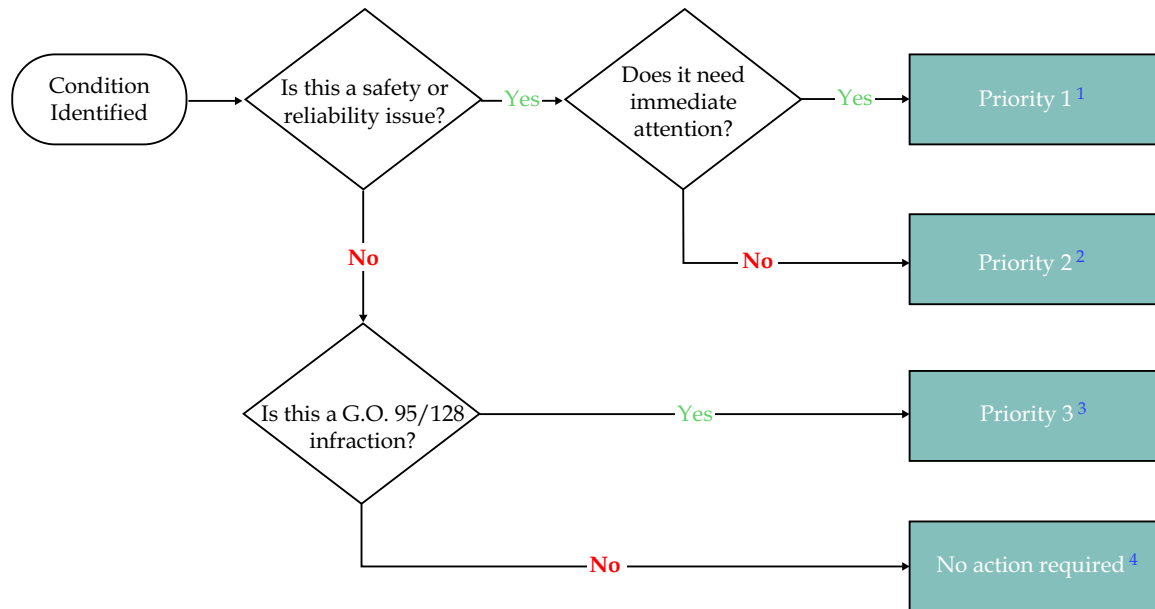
Condition Identified

Is this a safety or reliability issue?

Yes

Does it need immediate attention?

Yes

Priority 1 $^1$

No

No

Priority 2 $^2$

Is this a G.O. 95/128 infraction?

Yes

Priority 3 $^3$

No

No action required $^4$